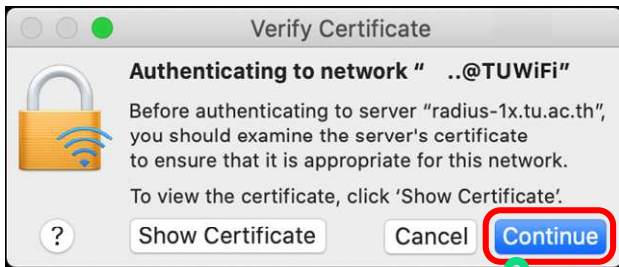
Verify Certificate

Authenticating to network "   ..@TUWiFi"

Before authenticating to server "radius-1x.tu.ac.th", you should examine the server's certificate to ensure that it is appropriate for this network.

To view the certificate, click 'Show Certificate'.

?

Show Certificate

Cancel

Continue